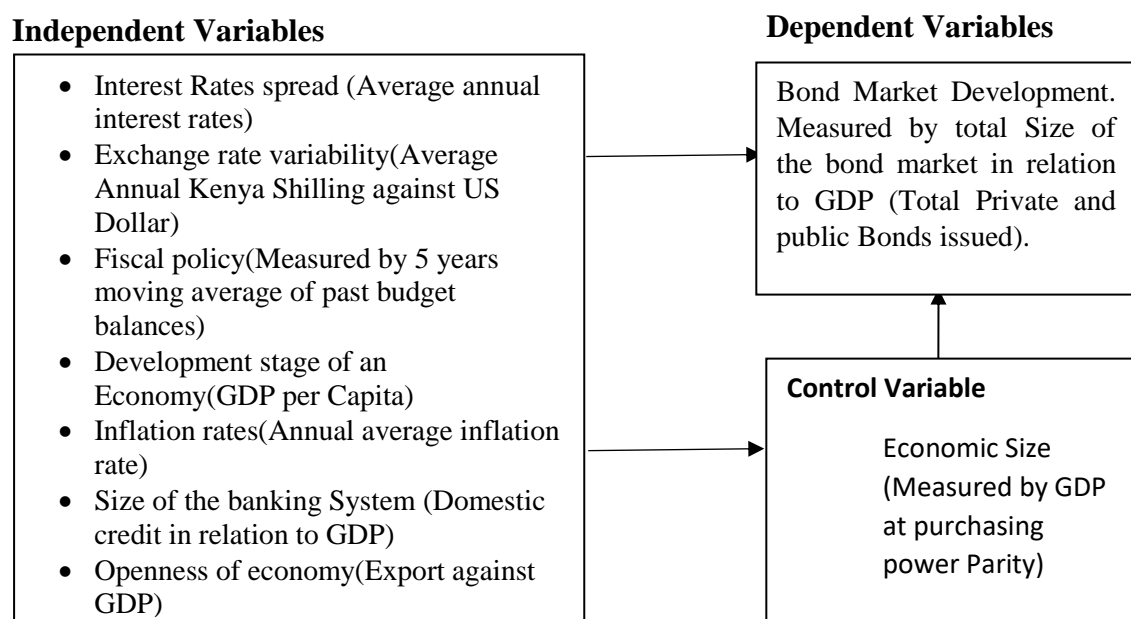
**Independent Variables**

- Interest Rates spread (Average annual interest rates)
- Exchange rate variability(Average Annual Kenya Shilling against US Dollar)
- Fiscal policy(Measured by 5 years moving average of past budget balances)
- Development stage of an Economy(GDP per Capita)
- Inflation rates(Annual average inflation rate)
- Size of the banking System (Domestic credit in relation to GDP)
- Openness of economy(Export against GDP)

**Dependent Variables**

Bond Market Development. Measured by total Size of the bond market in relation to GDP (Total Private and public Bonds issued).

**Control Variable**

Economic Size (Measured by GDP at purchasing power Parity)